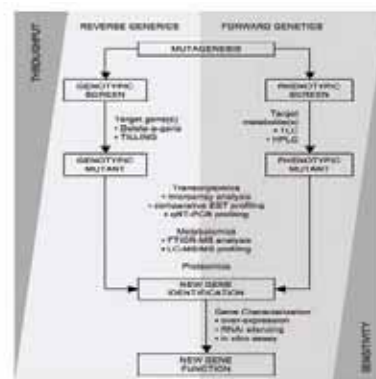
THOUGHPUT

REVERSE GENETICS

FORWARD GENETICS

MUTAGENESIS

GENOTYPIC SCREEN

PHENOTYPIC SCREEN

Target gene(s)
• Delete-a-gene
• TILLING

Target metabolite(s)
• TLC
• HPLC

GENOTYPIC MUTANT

PHENOTYPIC MUTANT

Transcriptomics
• microarray analysis
• comparative EST profiling
• qRT-PCR profiling

Metabolomics
• FTICR-MS analysis
• LC-MS/MS profiling

Proteomics

NEW GENE IDENTIFICATION

Gene Characterization
• over-expression
• RNAi silencing
• in vitro assay

NEW GENE FUNCTION

SENSITIVITY